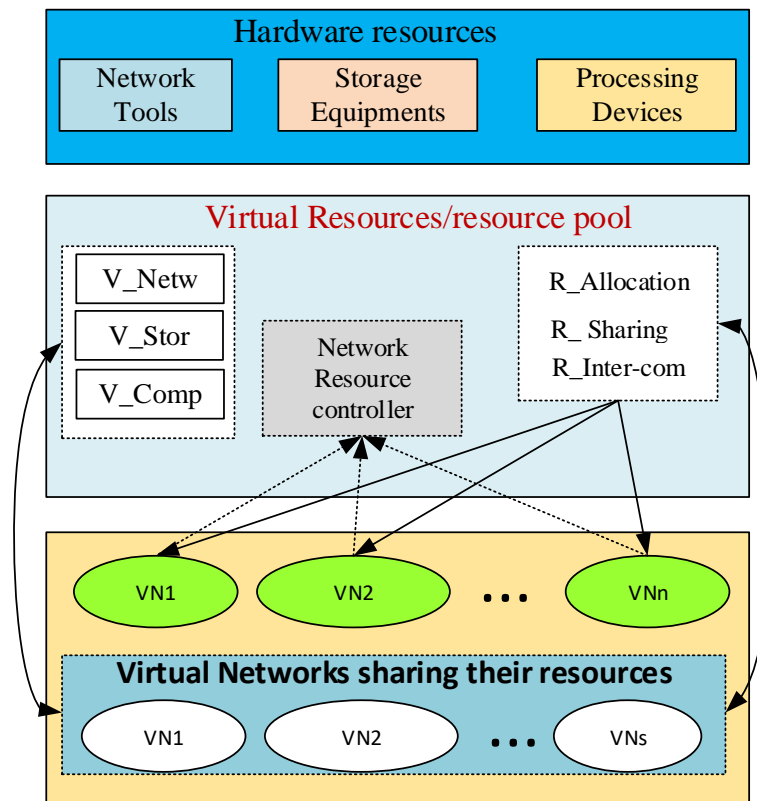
Hardware resources

Network Tools

Storage Equipments

Processing Devices

Virtual Resources/resource pool

V_Netw

V_Stor

V_Comp

Network Resource controller

R_Allocation

R_ Sharing

R_Inter-com

VN1

VN2

...

VNn

Virtual Networks sharing their resources

VN1

VN2

...

VNs